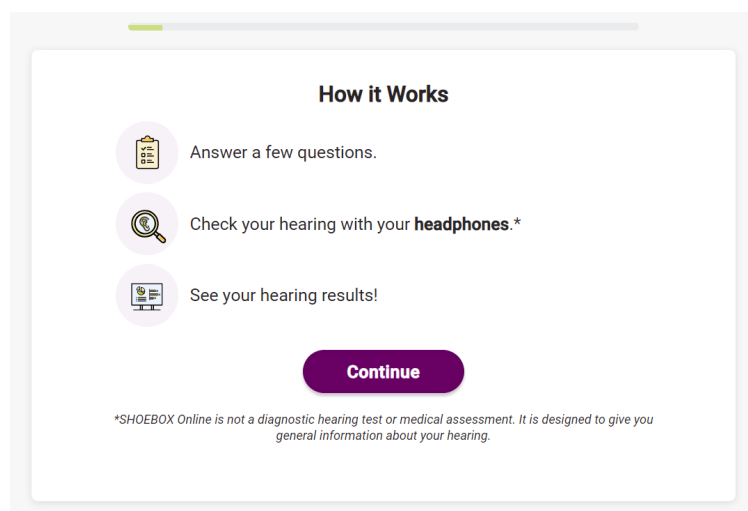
How it Works

Answer a few questions.

Check your hearing with your **headphones**.*

See your hearing results!

Continue

*SHOEBOX Online is not a diagnostic hearing test or medical assessment. It is designed to give you general information about your hearing.